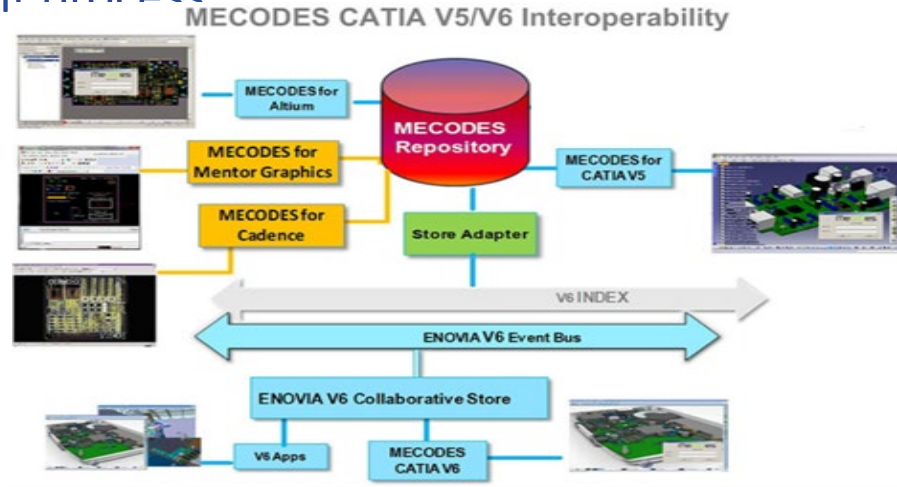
MECODES CATIA V5/V6 Interoperability

MECODES for Altium

MECODES Repository

MECODES for Mentor Graphics

MECODES for CATIA V5

MECODES for Cadence

Store Adapter

V6 INDEX

ENOVIA V6 Event Bus

ENOVIA V6 Collaborative Store

V6 Apps

MECODES CATIA V6